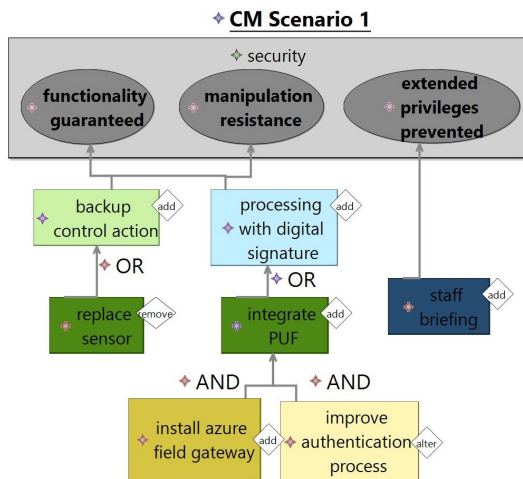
CM Scenario 1

security

functionality guaranteed

manipulation resistance

extended privileges prevented

backup control action

add

processing with digital signature

add

OR

OR

replace sensor

remove

integrate PUF

add

staff briefing

add

AND

AND

install azure field gateway

add

improve authentication process

alter